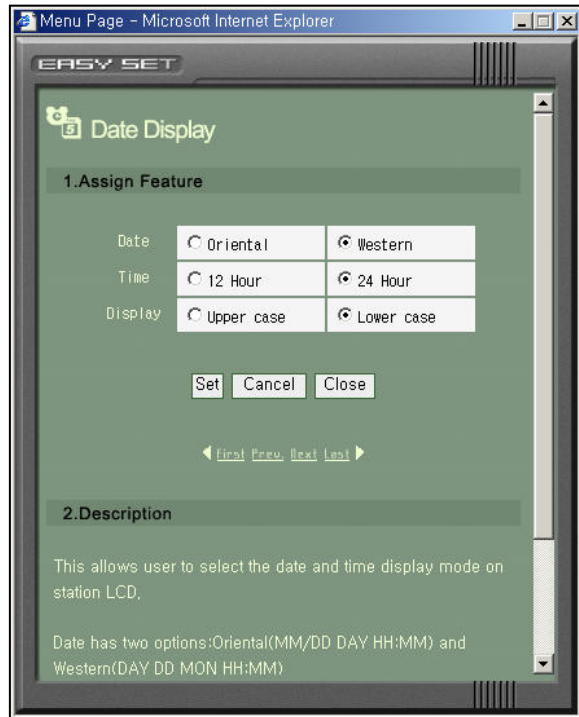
Menu Page - Microsoft Internet Explorer

EASY SET

Date Display

1.Assign Feature

| | | |
|---|---|---|
| Date | Oriental | Western |
| Time | 12 Hour | 24 Hour |
| Display | Upper case | Lower case |

Set Cancel Close

First Prev. Next Last

2.Description

This allows user to select the date and time display mode on station LCD.

Date has two options:Oriental(MM/DD DAY HH:MM) and Western(DAY DD MON HH:MM)